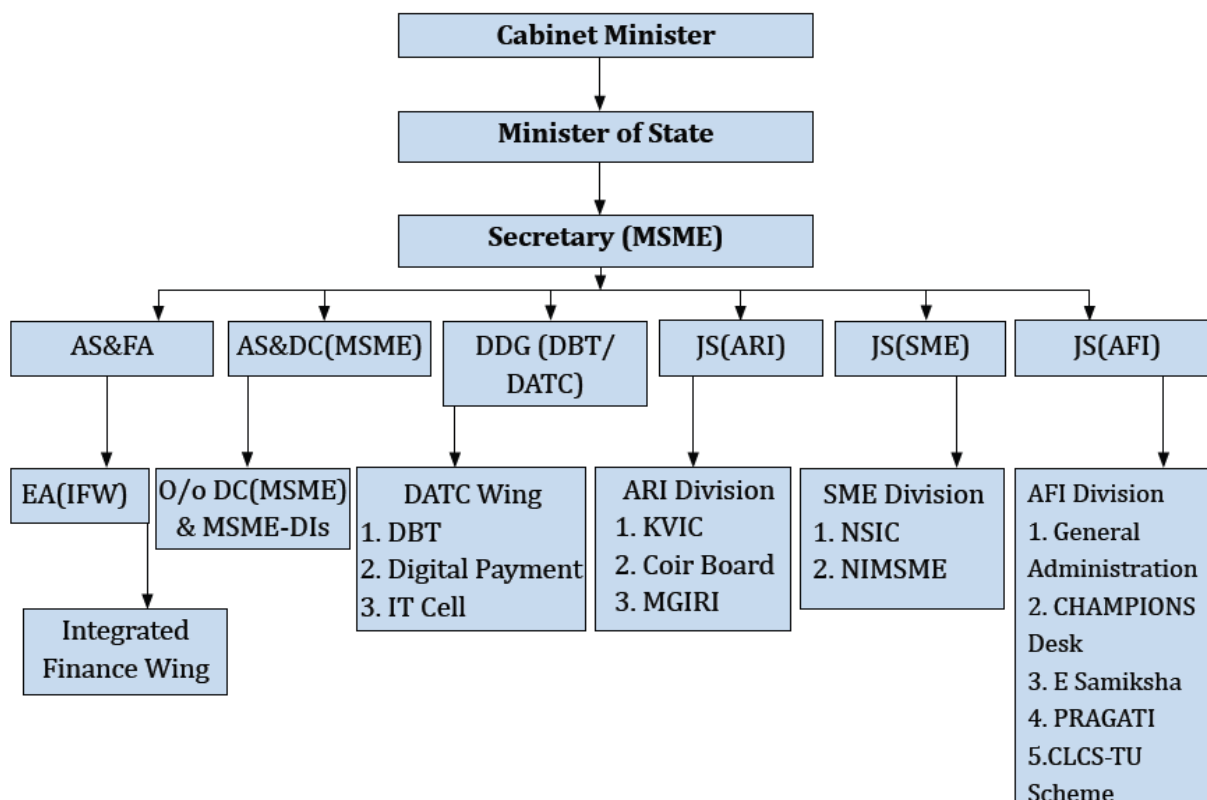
Cabinet Minister

Minister of State

Secretary (MSME)

AS&FA

AS&DC(MSME)

DDG (DBT/ DATC)

JS(ARI)

JS(SME)

JS(AFI)

EA(IFW)

Integrated Finance Wing

O/o DC(MSME) & MSME-DIs

DATC Wing
1. DBT
2. Digital Payment
3. IT Cell

ARI Division
1. KVIC
2. Coir Board
3. MGIRI

SME Division
1. NSIC
2. NIMSME

AFI Division
1. General Administration
2. CHAMPIONS Desk
3. E Samiksha
4. PRAGATI
5.CLCS-TU Scheme